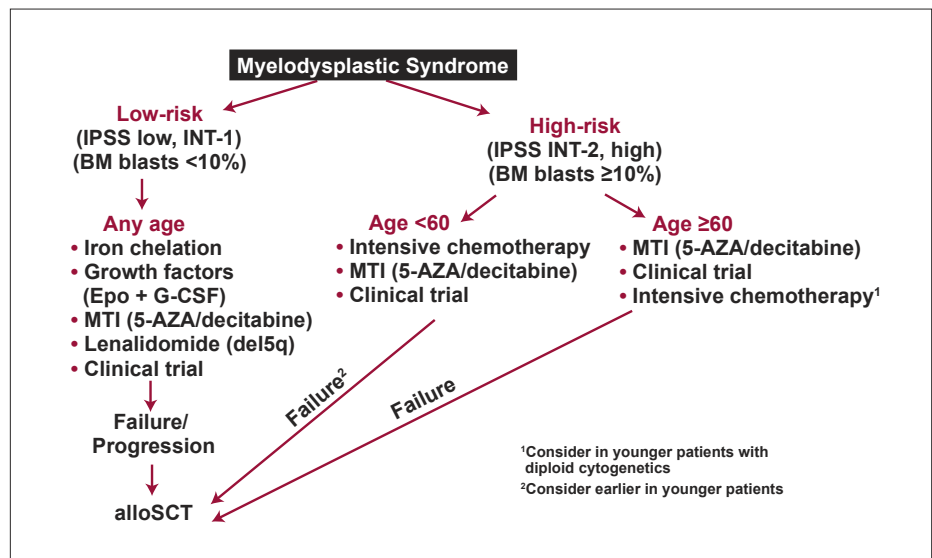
Myelodysplastic Syndrome

Low-risk
(IPSS low, INT-1)
(BM blasts <10%)

Any age
• Iron chelation
• Growth factors (Epo + G-CSF)
• MTI (5-AZA/decitabine)
• Lenalidomide (del5q)
• Clinical trial

Failure/ Progression

alloSCT

High-risk
(IPSS INT-2, high)
(BM blasts ≥10%)

Age <60
• Intensive chemotherapy
• MTI (5-AZA/decitabine)
• Clinical trial

Age ≥60
• MTI (5-AZA/decitabine)
• Clinical trial
• Intensive chemotherapy$^1$

Failure$^2$

Failure

$^1$Consider in younger patients with diploid cytogenetics
$^2$Consider earlier in younger patients